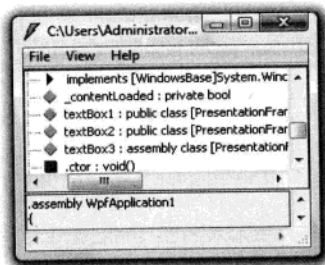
C:\Users\Administrator...

File View Help

implements [WindowsBase]System.Winc
_contentLoaded : private bool
textBox1 : public class [PresentationFrar
textBox2 : public class [PresentationFrar
textBox3 : assembly class [Presentation
.ctor : void()

.assembly WpfApplication1
{